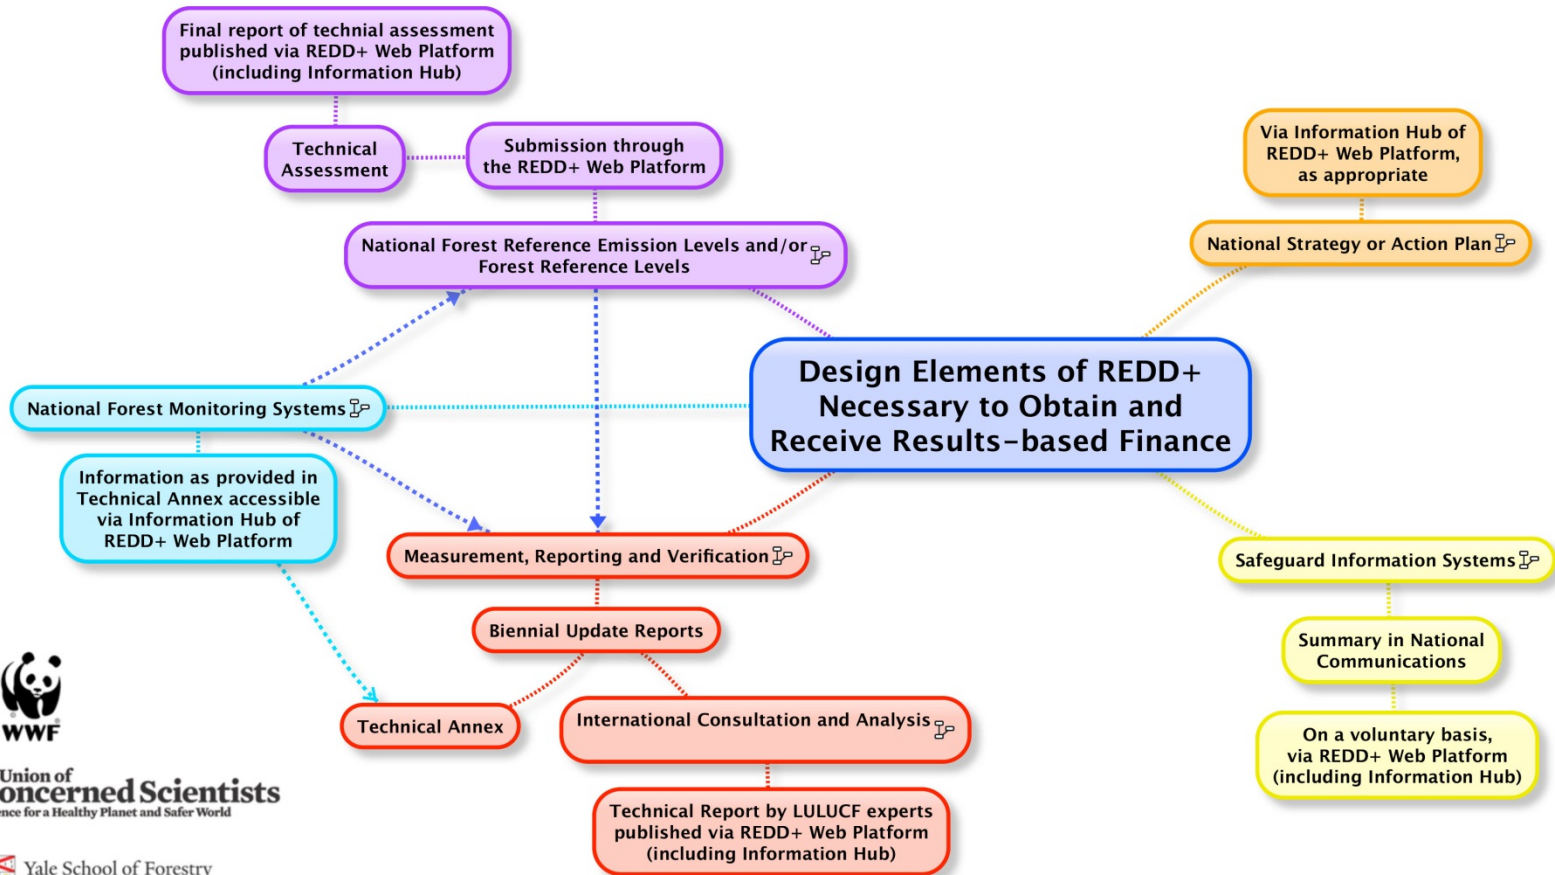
Final report of technial assessment published via REDD+ Web Platform (including Information Hub)

Technical Assessment

Submission through the REDD+ Web Platform

National Forest Reference Emission Levels and/or Forest Reference Levels

Via Information Hub of REDD+ Web Platform, as appropriate

National Strategy or Action Plan

Design Elements of REDD+ Necessary to Obtain and Receive Results-based Finance

National Forest Monitoring Systems

Information as provided in Technical Annex accessible via Information Hub of REDD+ Web Platform

Measurement, Reporting and Verification

Safeguard Information Systems

Biennial Update Reports

Summary in National Communications

Technical Annex

International Consultation and Analysis

On a voluntary basis, via REDD+ Web Platform (including Information Hub)

Technical Report by LULUCF experts published via REDD+ Web Platform (including Information Hub)

WWF

Union of
oncerned Scientists
nce for a Healthy Planet and Safer World

Yale School of Forestry